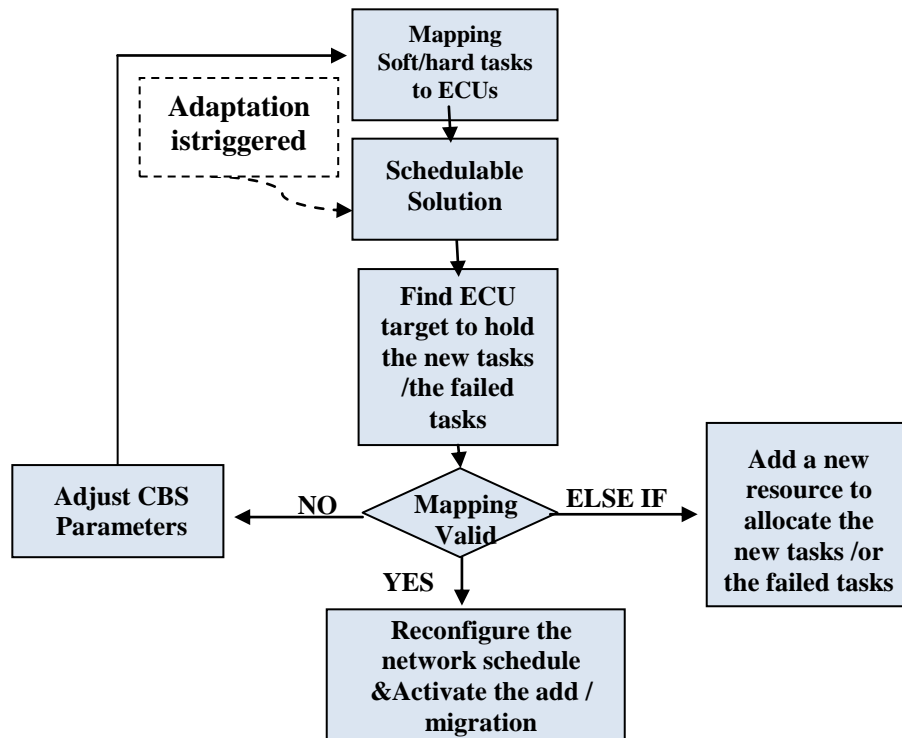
Mapping Soft/hard tasks to ECUs

Adaptation istriggered

Schedulable Solution

Find ECU target to hold the new tasks /the failed tasks

Adjust CBS Parameters

NO

Mapping Valid

ELSE IF

Add a new resource to allocate the new tasks /or the failed tasks

YES

Reconfigure the network schedule &Activate the add / migration